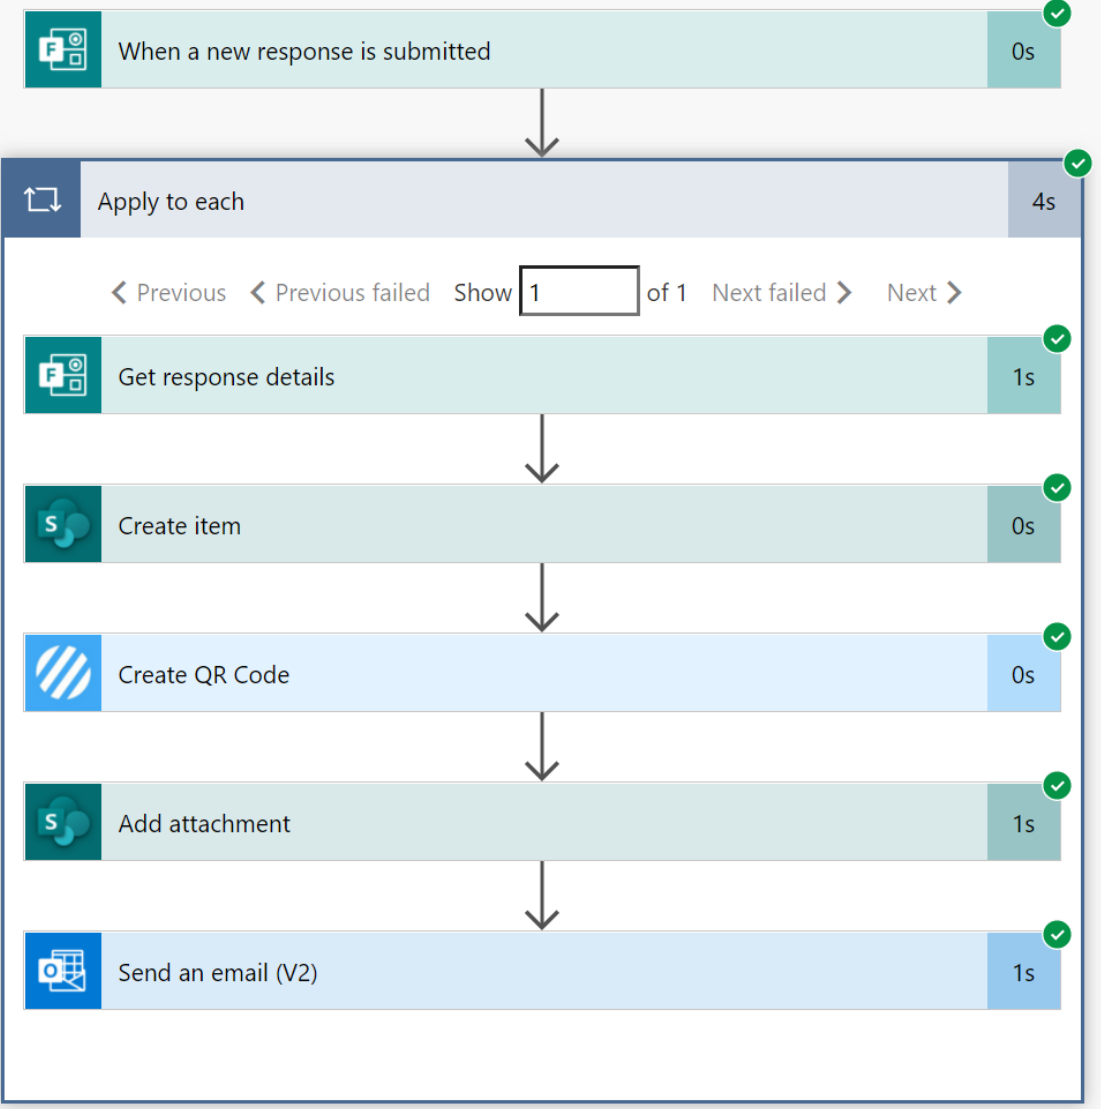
When a new response is submitted 0s

Apply to each 4s

< Previous < Previous failed Show 1 of 1 Next failed > Next >

Get response details 1s

Create item 0s

Create QR Code 0s

Add attachment 1s

Send an email (V2) 1s